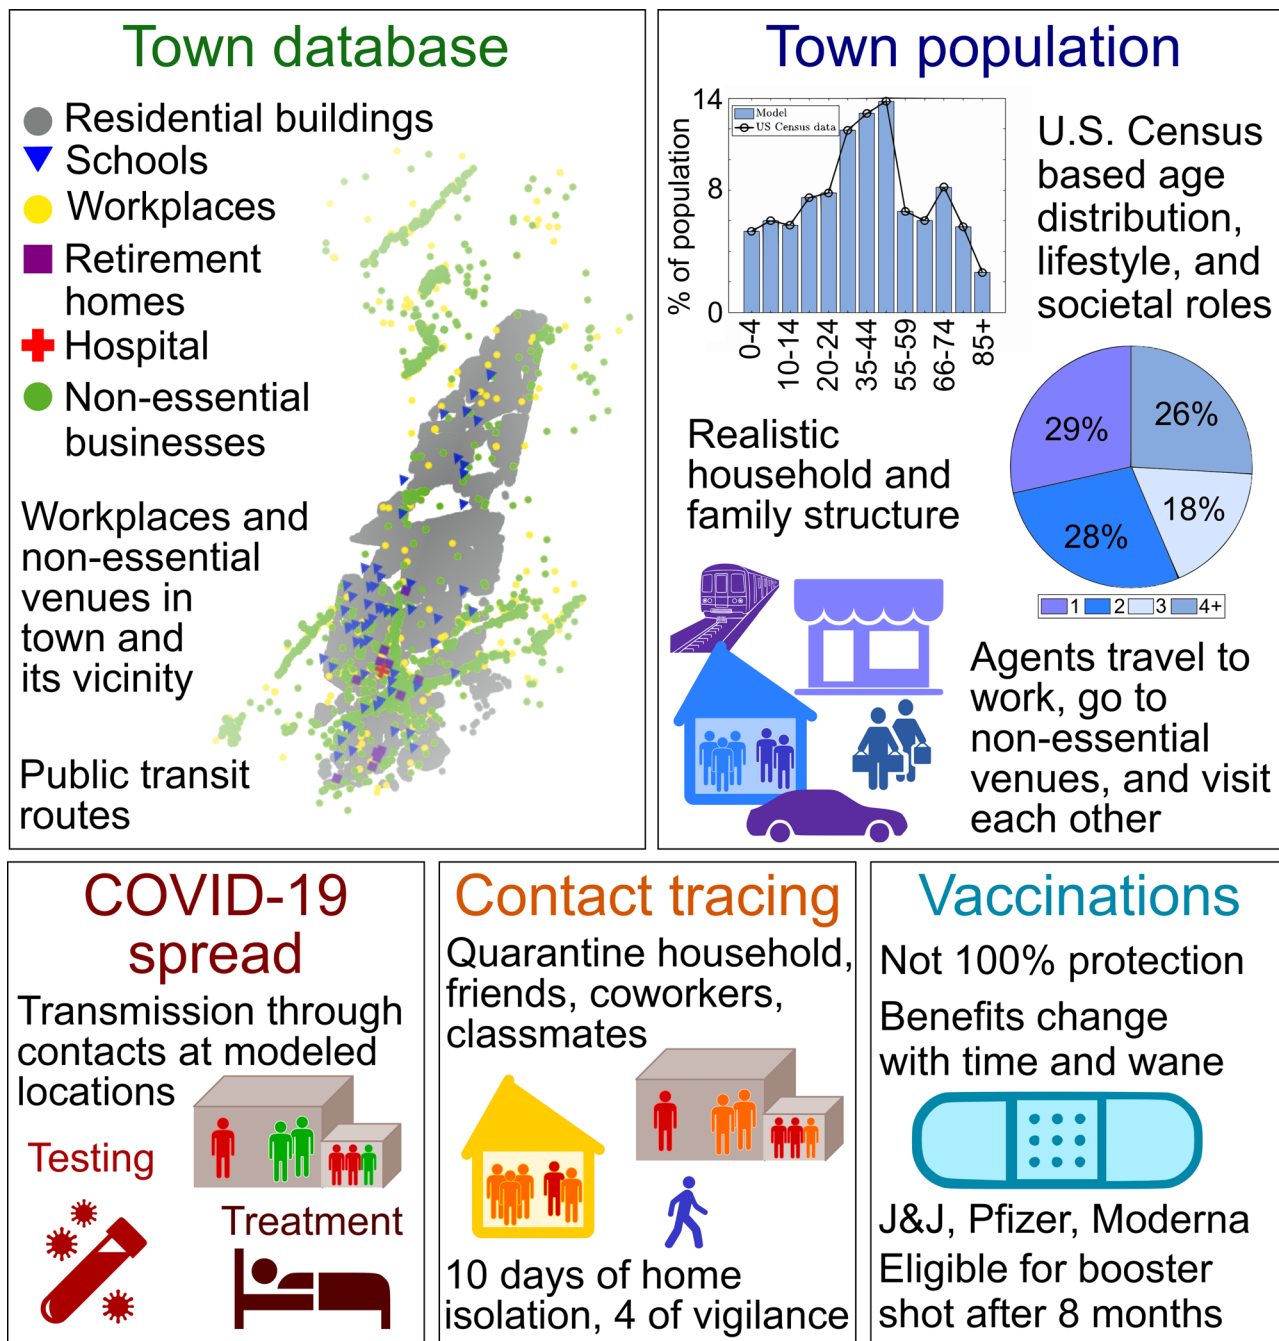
Town database

Residential buildings
Schools
Workplaces
Retirement homes
Hospital
Non-essential businesses

Workplaces and non-essential venues in town and its vicinity

Public transit routes

Town population

Model
US Census data

14
8
0
% of population
0-4
10-14
20-24
35-44
55-59
66-74
85+

U.S. Census based age distribution, lifestyle, and societal roles

Realistic household and family structure

29%
26%
28%
18%
1 2 3 4+

Agents travel to work, go to non-essential venues, and visit each other

COVID-19 spread

Transmission through contacts at modeled locations

Testing

Treatment

Contact tracing

Quarantine household, friends, coworkers, classmates

10 days of home isolation, 4 of vigilance

Vaccinations

Not 100% protection

Benefits change with time and wane

J&J, Pfizer, Moderna
Eligible for booster shot after 8 months